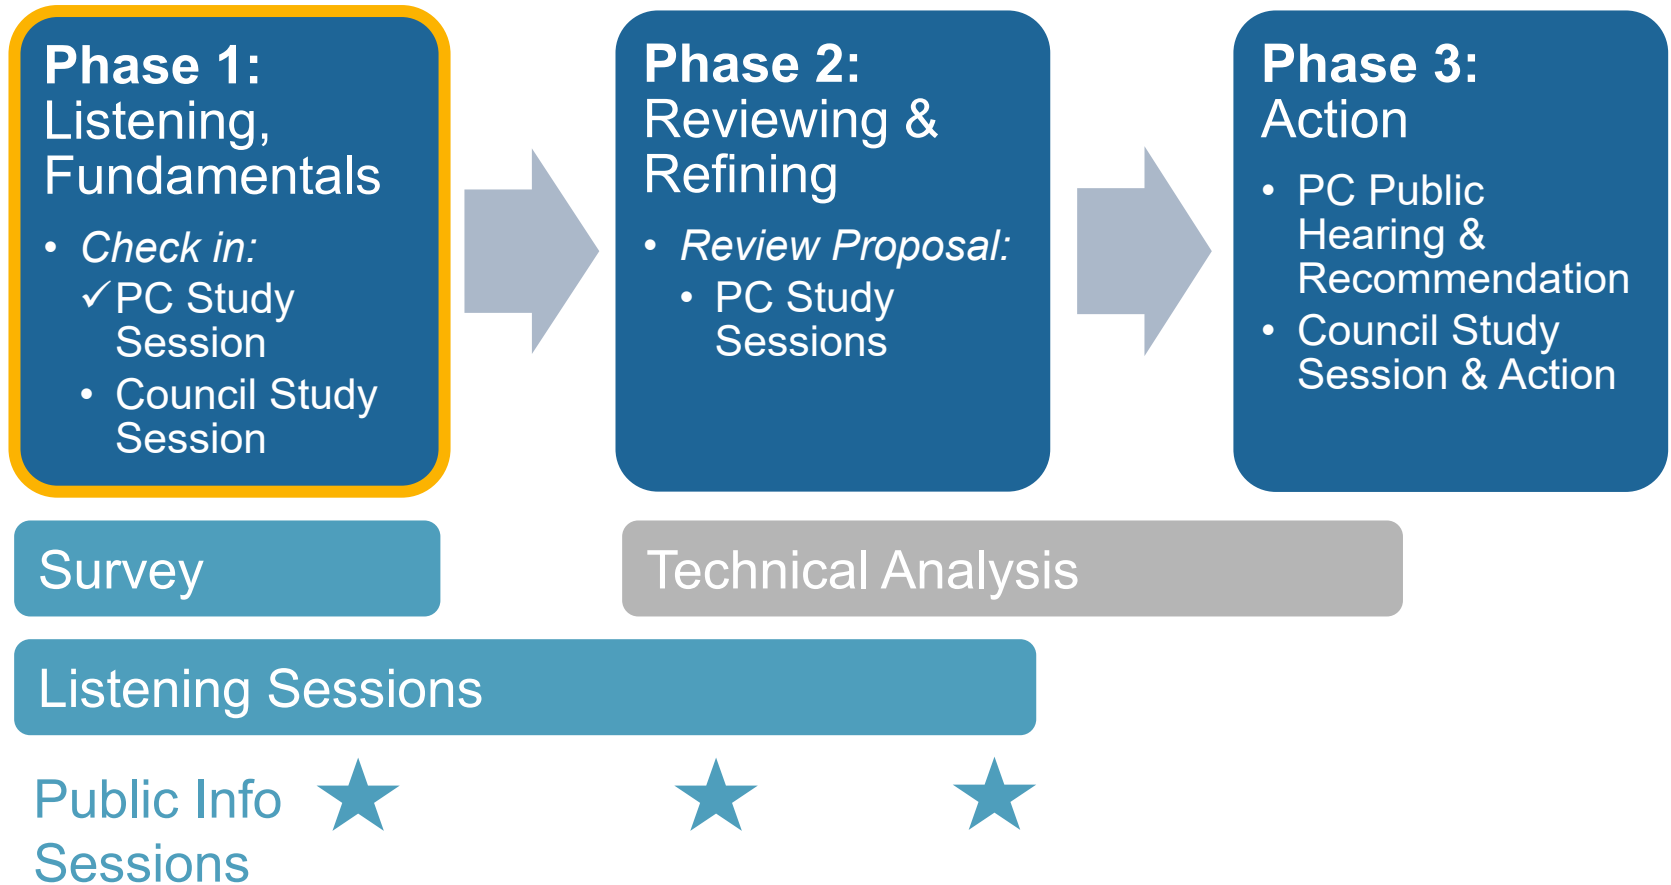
Phase 1:
Listening, Fundamentals

- *Check in:*
✓PC Study Session
- Council Study Session

Phase 2:
Reviewing & Refining

- *Review Proposal:*
  - PC Study Sessions

Phase 3:
Action

- PC Public Hearing & Recommendation
- Council Study Session & Action

Survey

Technical Analysis

Listening Sessions

Public Info Sessions